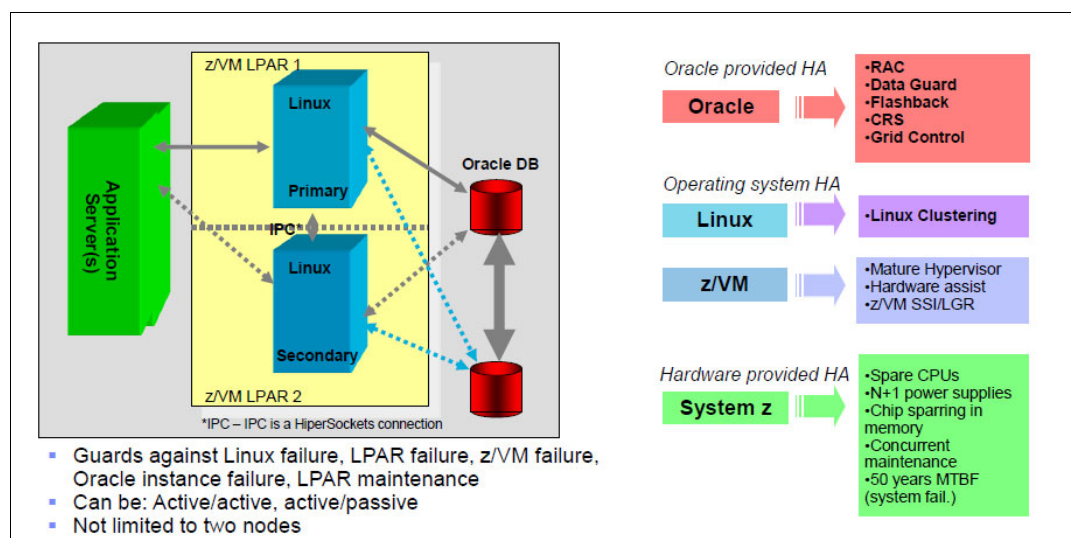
z/VM LPAR 1

Linux

Primary

Application Server(s)

IPC*

Linux

Secondary

z/VM LPAR 2

Oracle DB

*IPC – IPC is a HiperSockets connection

- Guards against Linux failure, LPAR failure, z/VM failure, Oracle instance failure, LPAR maintenance
- Can be: Active/active, active/passive
- Not limited to two nodes

Oracle provided HA

Oracle

•RAC
•Data Guard
•Flashback
•CRS
•Grid Control

Operating system HA

Linux

•Linux Clustering

z/VM

•Mature Hypervisor
•Hardware assist
•z/VM SSI/LGR

Hardware provided HA

System z

•Spare CPUs
•N+1 power supplies
•Chip sparring in memory
•Concurrent maintenance
•50 years MTBF (system fail.)